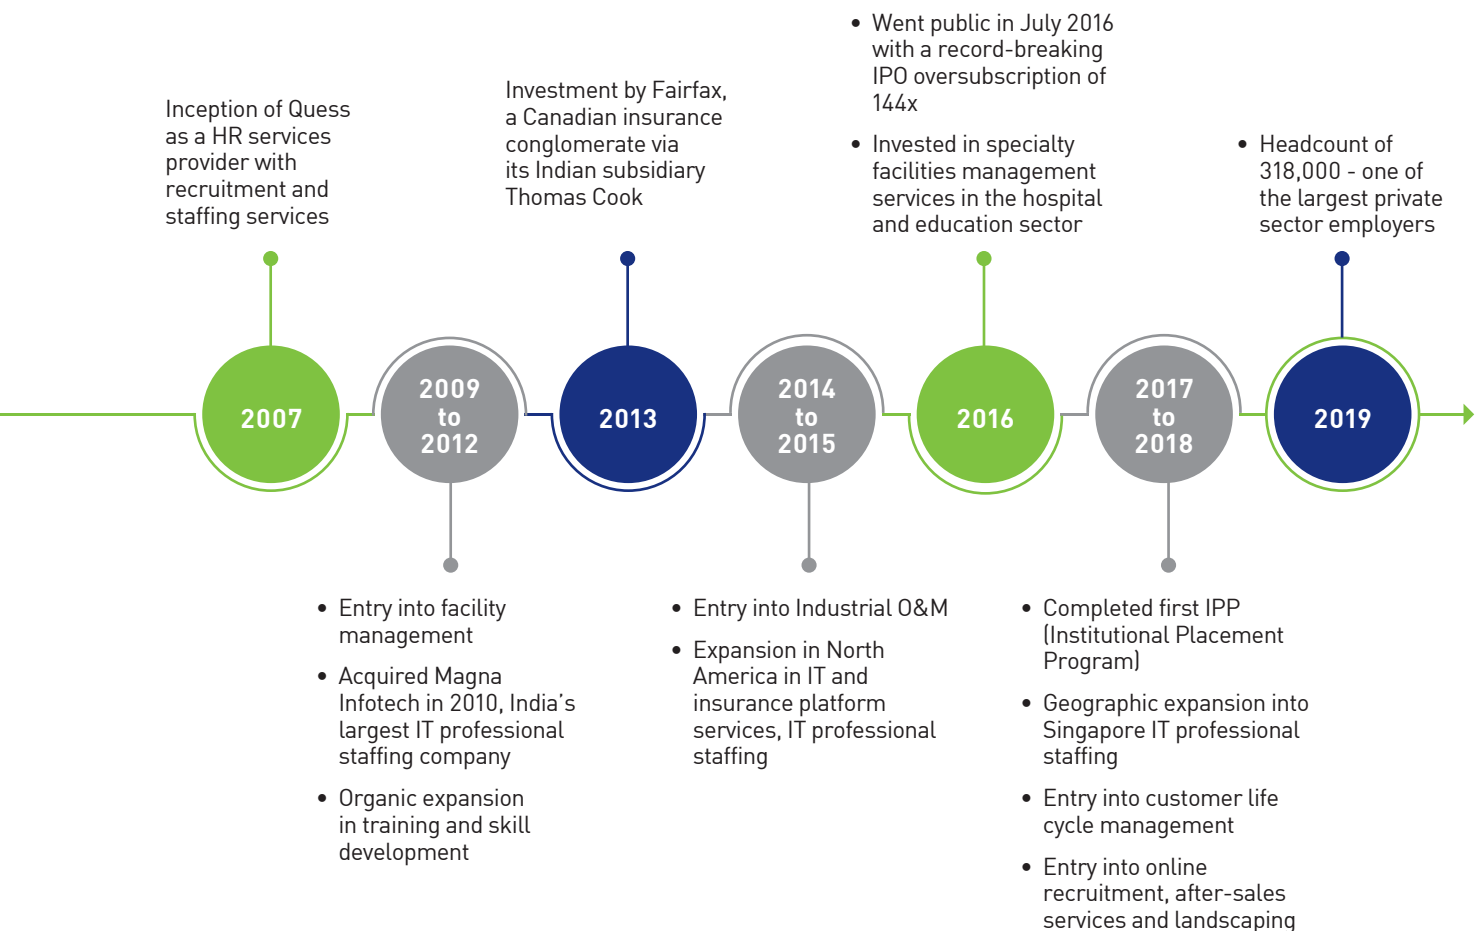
Inception of Quess as a HR services provider with recruitment and staffing services

2007

2009 to 2012

• Entry into facility management
• Acquired Magna Infotech in 2010, India's largest IT professional staffing company
• Organic expansion in training and skill development

Investment by Fairfax, a Canadian insurance conglomerate via its Indian subsidiary Thomas Cook

2013

2014 to 2015

• Entry into Industrial O&M
• Expansion in North America in IT and insurance platform services, IT professional staffing

• Went public in July 2016 with a record-breaking IPO oversubscription of 144x
• Invested in specialty facilities management services in the hospital and education sector

2016

2017 to 2018

• Completed first IPP (Institutional Placement Program)
• Geographic expansion into Singapore IT professional staffing
• Entry into customer life cycle management
• Entry into online recruitment, after-sales services and landscaping

• Headcount of 318,000 - one of the largest private sector employers

2019